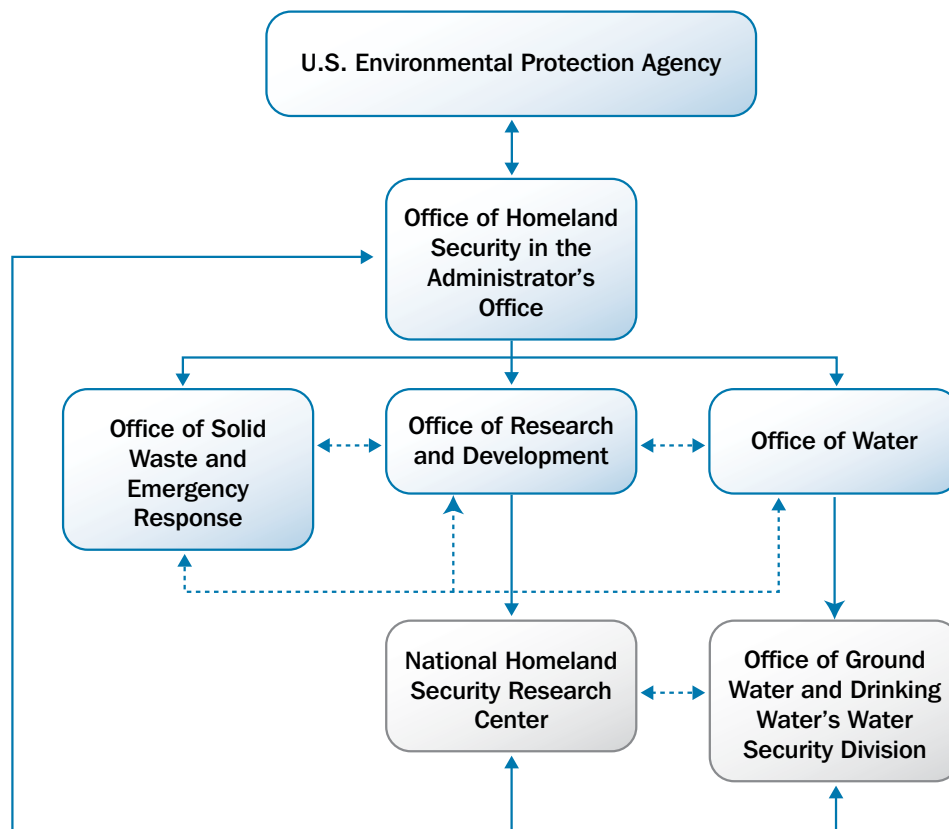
U.S. Environmental Protection Agency

Office of Homeland Security in the Administrator's Office

Office of Solid Waste and Emergency Response

Office of Research and Development

Office of Water

National Homeland Security Research Center

Office of Ground Water and Drinking Water's Water Security Division